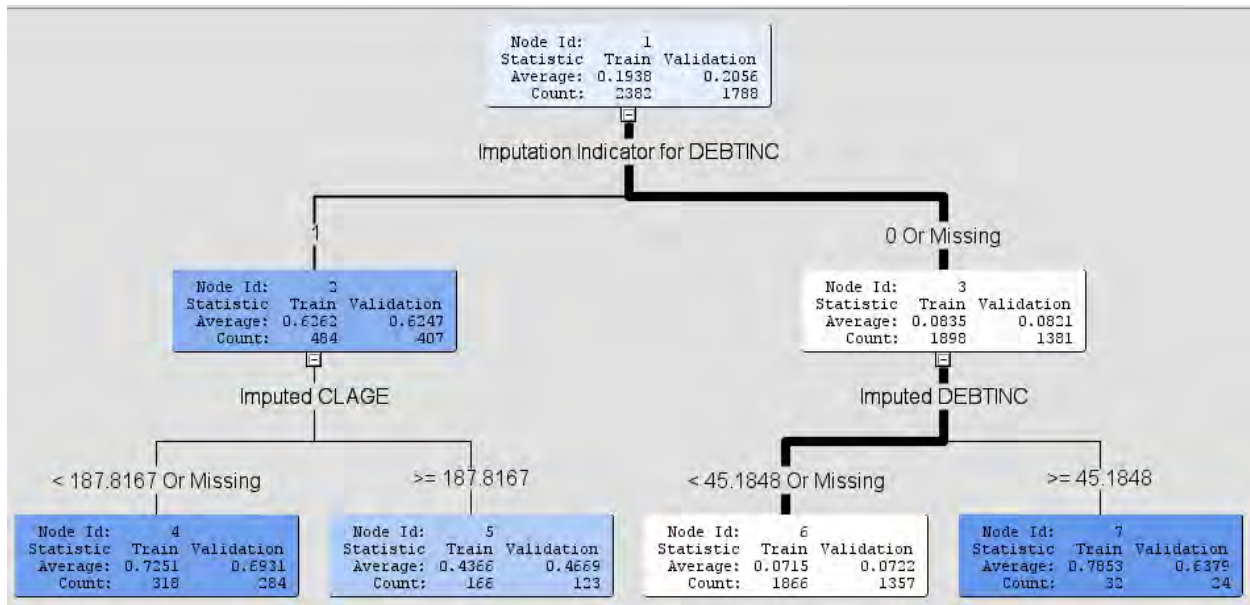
Node Id: 1
Statistic Train Validation
Average: 0.1938 0.2056
Count: 2382 1788

Imputation Indicator for DEBTINC

1

0 Or Missing

Node Id: 2
Statistic Train Validation
Average: 0.6262 0.6247
Count: 484 407

Node Id: 3
Statistic Train Validation
Average: 0.0835 0.0821
Count: 1898 1381

Imputed CLAGE

Imputed DEBTINC

< 187.8167 Or Missing

>= 187.8167

< 45.1848 Or Missing

>= 45.1848

Node Id: 4
Statistic Train Validation
Average: 0.7251 0.6931
Count: 318 284

Node Id: 5
Statistic Train Validation
Average: 0.4366 0.4669
Count: 166 123

Node Id: 6
Statistic Train Validation
Average: 0.0715 0.0722
Count: 1866 1357

Node Id: 7
Statistic Train Validation
Average: 0.7853 0.6379
Count: 32 24